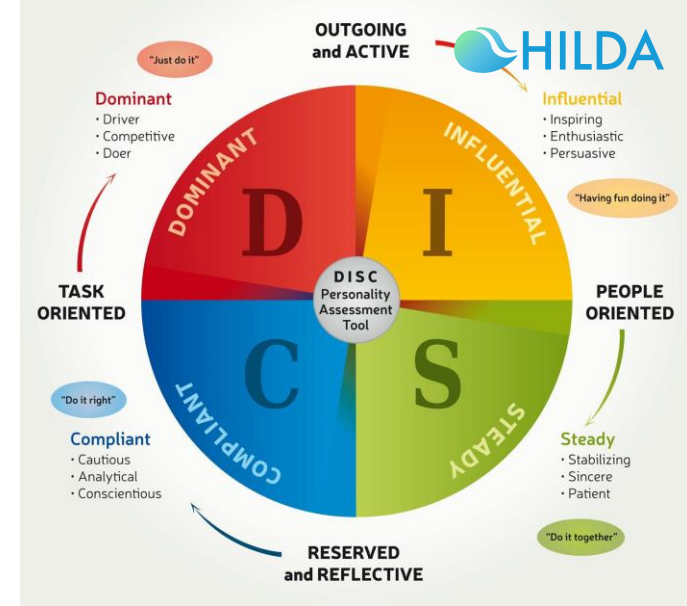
OUTGOING and ACTIVE

HILDA

"Just do it"

Dominant
• Driver
• Competitive
• Doer

Influential
• Inspiring
• Enthusiastic
• Persuasive

"Having fun doing it"

DOMINANT

D

INFLUENTIAL

I

TASK ORIENTED

DISC Personality Assessment Tool

PEOPLE ORIENTED

C

S

"Do it right"

COMPLIANT

STEADY

Compliant
• Cautious
• Analytical
• Conscientious

Steady
• Stabilizing
• Sincere
• Patient

"Do it together"

RESERVED and REFLECTIVE